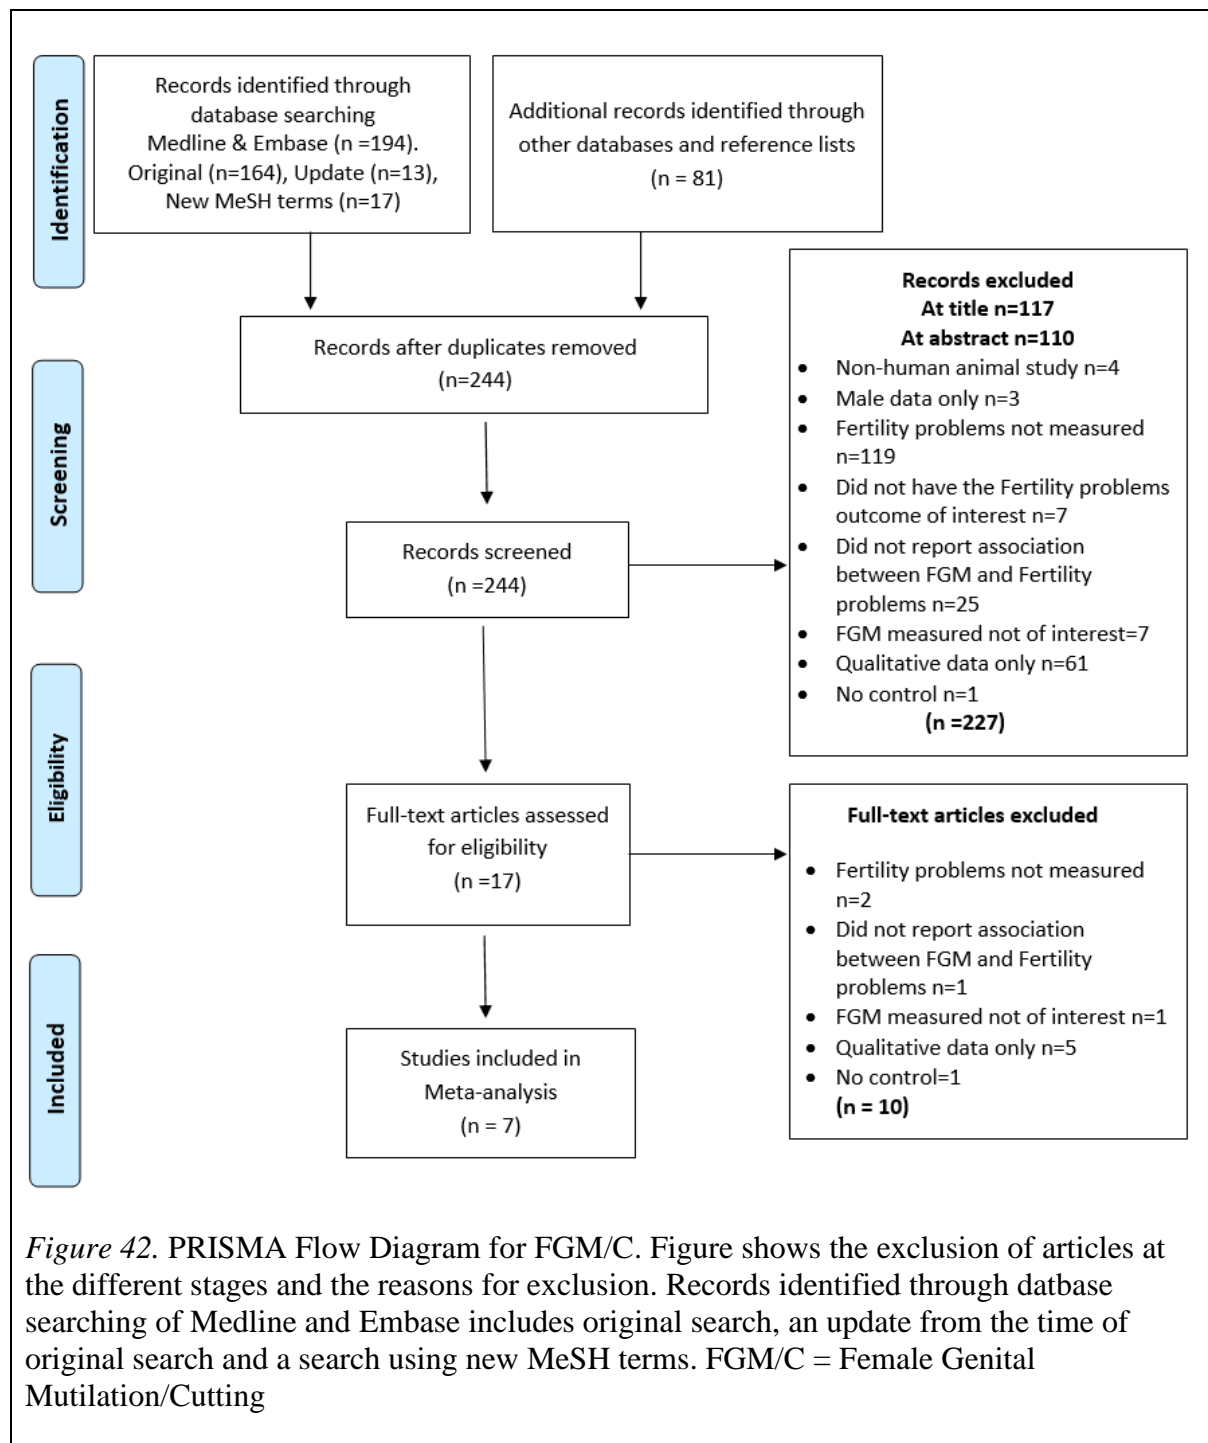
Identification

Records identified through database searching Medline & Embase (n =194). Original (n=164), Update (n=13), New MeSH terms (n=17)

Additional records identified through other databases and reference lists (n = 81)

Screening

Records after duplicates removed (n=244)

Records screened (n =244)

**Records excluded**
**At title n=117**
**At abstract n=110**
- Non-human animal study n=4
- Male data only n=3
- Fertility problems not measured n=119
- Did not have the Fertility problems outcome of interest n=7
- Did not report association between FGM and Fertility problems n=25
- FGM measured not of interest=7
- Qualitative data only n=61
- No control n=1

**(n =227)**

Eligibility

Full-text articles assessed for eligibility (n =17)

**Full-text articles excluded**
- Fertility problems not measured n=2
- Did not report association between FGM and Fertility problems n=1
- FGM measured not of interest n=1
- Qualitative data only n=5
- No control=1

**(n = 10)**

Included

Studies included in Meta-analysis (n = 7)

*Figure 42.* PRISMA Flow Diagram for FGM/C. Figure shows the exclusion of articles at the different stages and the reasons for exclusion. Records identified through datbase searching of Medline and Embase includes original search, an update from the time of original search and a search using new MeSH terms. FGM/C = Female Genital Mutilation/Cutting